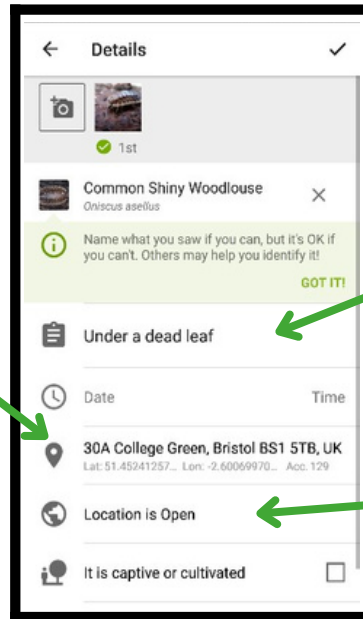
Details

1st

Common Shiny Woodlouse
Oniscus asellus

Name what you saw if you can, but it's OK if you can't. Others may help you identify it!

GOT IT!

Under a dead leaf

Date

Time

30A College Green, Bristol BS1 5TB, UK
Lat: 51.45241257... Lon: -2.60069970... Acc. 129

Location is Open

It is captive or cultivated